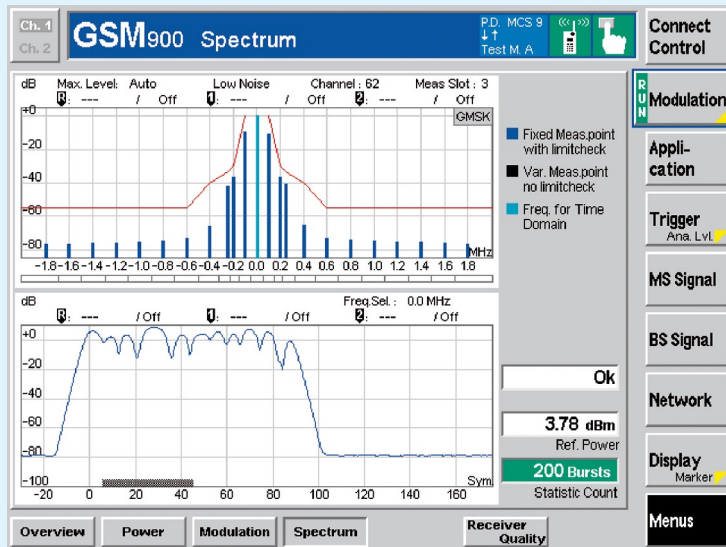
Ch. 1
Ch. 2

GSM900 Spectrum

P.D. MCS 9
Test M. A

Connect Control

dB Max. Level: Auto Low Noise Channel : 62 Meas Slot : 3
R: --- / Off 1: --- / Off 2: --- / Off
+0
GMSK
-20
-40
-60
-80
MHz
-1.8 -1.6 -1.4 -1.2 -1.0 -0.8 -0.6 -0.4 -0.2 0.0 0.2 0.4 0.6 0.8 1.0 1.2 1.4 1.6 1.8

Fixed Meas.point with limitcheck
Var. Meas.point no limitcheck
Freq. for Time Domain

RUN
Modulation

Application

Trigger
Ana. Lvl.

MS Signal

BS Signal

dB Freq.Sel.: 0.0 MHz
R: --- / Off 1: --- / Off 2: --- / Off
+0
-20
-40
-60
-80
-100
Sym
-20 0 20 40 60 80 100 120 140 160

Ok

3.78 dBm
Ref. Power

200 Bursts
Statistic Count

Network

Display
Marker

Menus

Overview Power Modulation Spectrum Receiver Quality